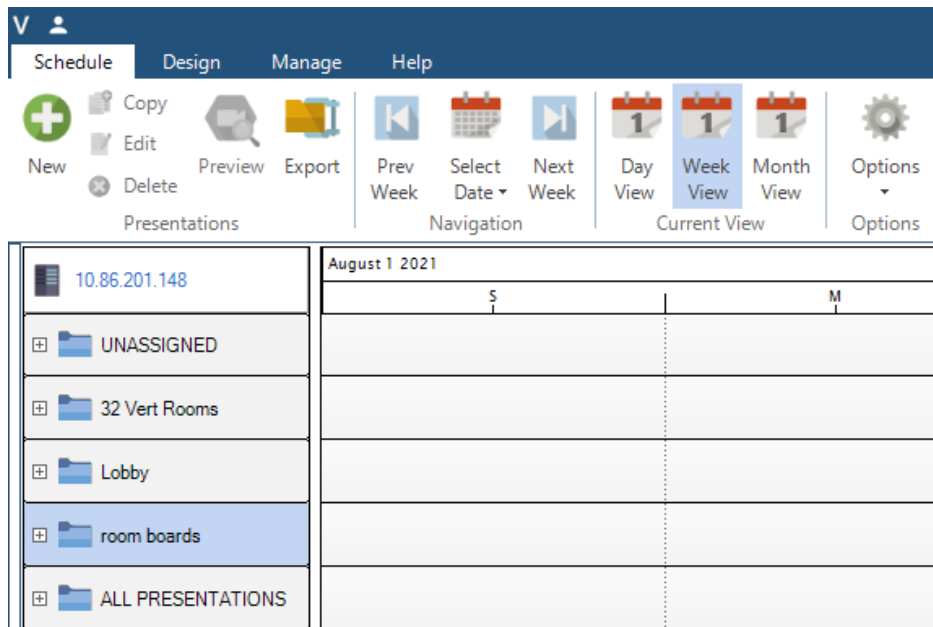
V

Schedule Design Manage Help

New
Copy
Edit
Delete
Preview
Export
Presentations

Prev Week
Select Date
Next Week
Navigation

1 Day View
1 Week View
1 Month View
Current View

Options
Options

10.86.201.148

August 1 2021

S
M

UNASSIGNED
32 Vert Rooms
Lobby
room boards
ALL PRESENTATIONS